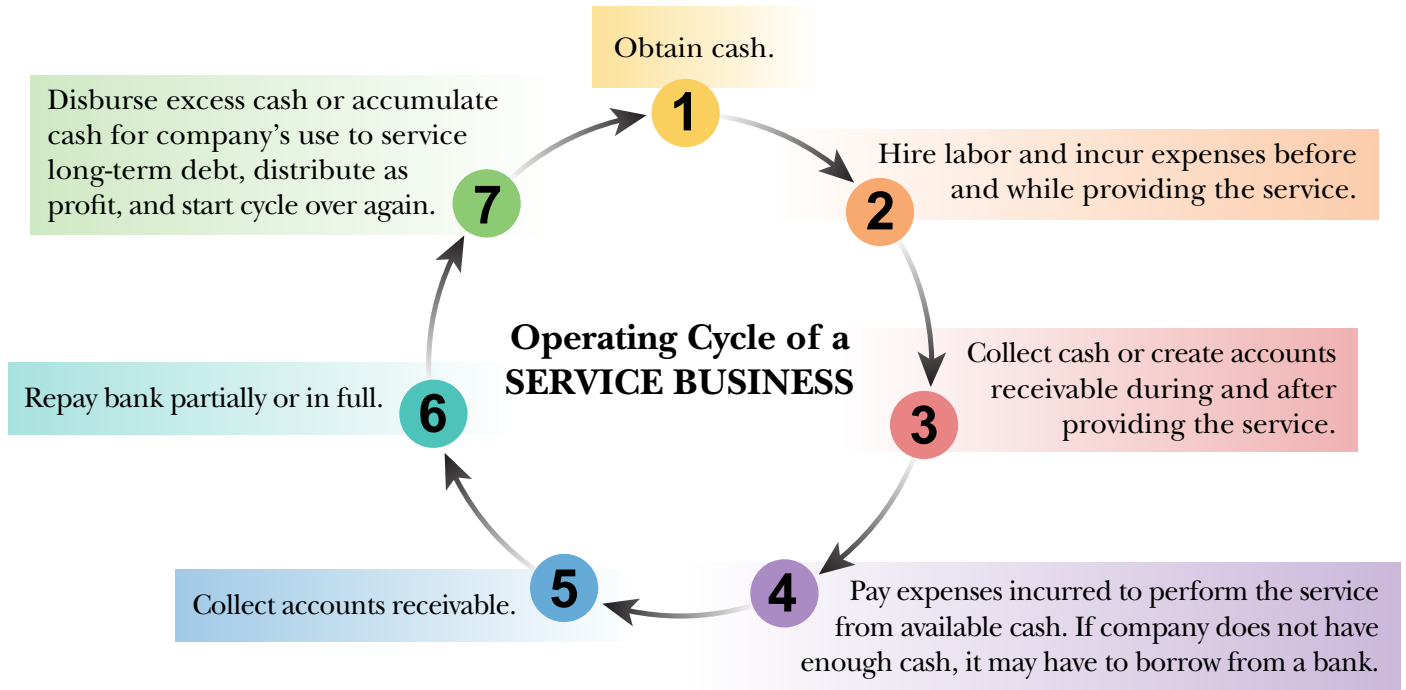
Operating Cycle of a SERVICE BUSINESS

1
Obtain cash.

2
Hire labor and incur expenses before and while providing the service.

3
Collect cash or create accounts receivable during and after providing the service.

4
Pay expenses incurred to perform the service from available cash. If company does not have enough cash, it may have to borrow from a bank.

5
Collect accounts receivable.

6
Repay bank partially or in full.

7
Disburse excess cash or accumulate cash for company's use to service long-term debt, distribute as profit, and start cycle over again.